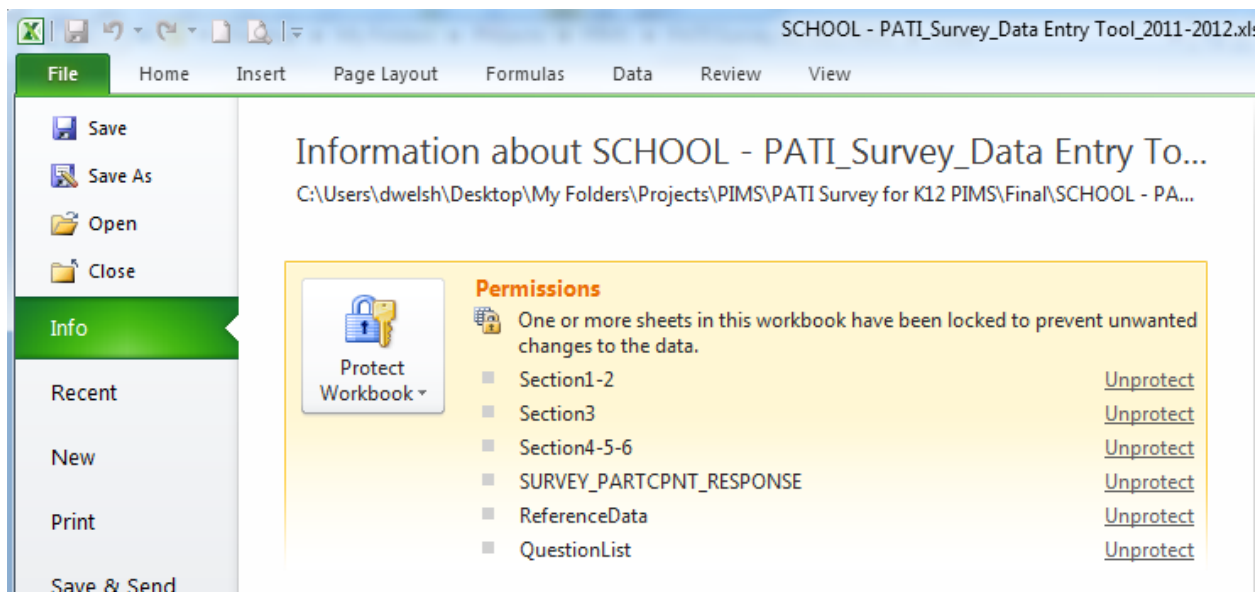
SCHOOL - PATI_Survey_Data Entry Tool_2011-2012.xls

File Home Insert Page Layout Formulas Data Review View

Save
Save As
Open
Close
Info
Recent
New
Print
Save & Send

Information about SCHOOL - PATI_Survey_Data Entry To...
C:\Users\dwelsh\Desktop\My Folders\Projects\PIMS\PATI Survey for K12 PIMS\Final\SCHOOL - PA...

Protect Workbook

Permissions
One or more sheets in this workbook have been locked to prevent unwanted changes to the data.

| | |
|---|---|
| Section1-2 | Unprotect |
| Section3 | Unprotect |
| Section4-5-6 | Unprotect |
| SURVEY_PARTCPNT_RESPONSE | Unprotect |
| ReferenceData | Unprotect |
| QuestionList | Unprotect |